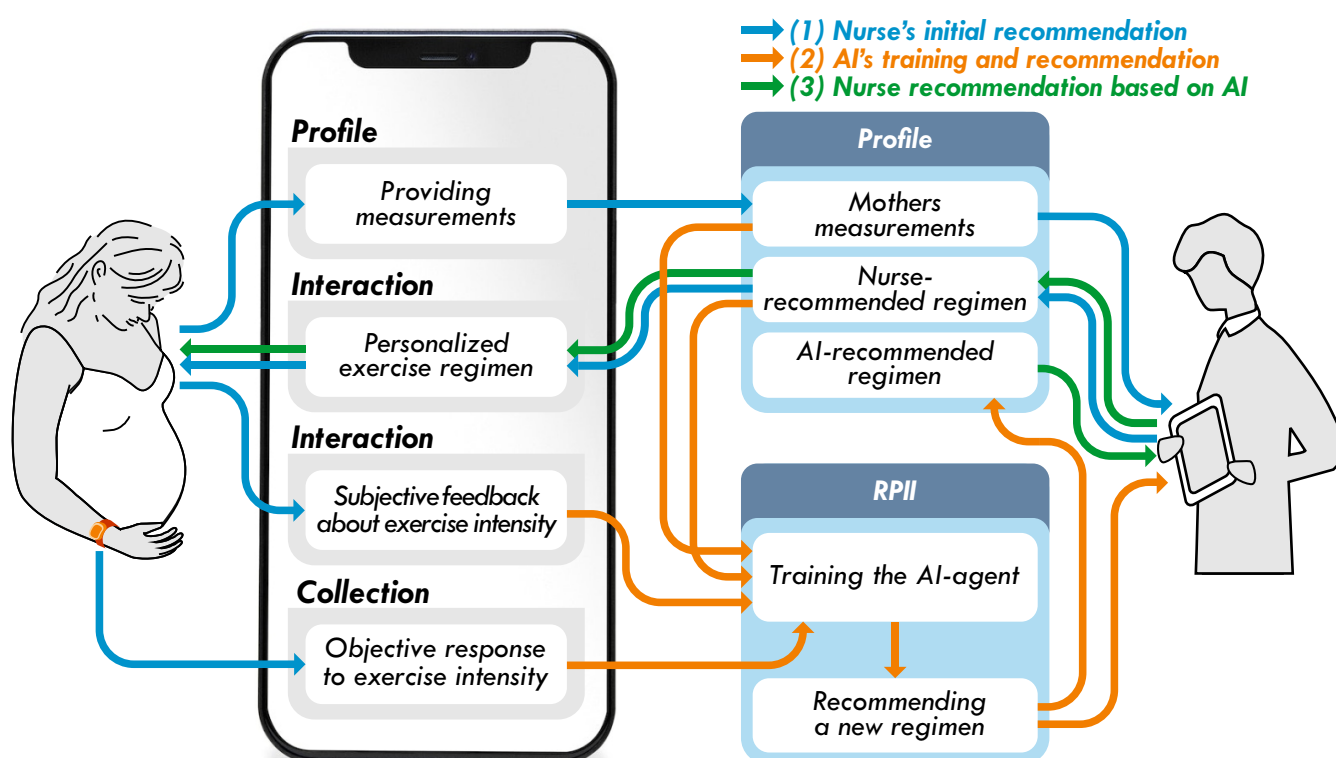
(1) Nurse's initial recommendation
(2) AI's training and recommendation
(3) Nurse recommendation based on AI

Profile

Providing measurements

Interaction

Personalized exercise regimen

Interaction

Subjective feedback about exercise intensity

Collection

Objective response to exercise intensity

Profile

Mothers measurements

Nurse-recommended regimen

AI-recommended regimen

RPII

Training the AI-agent

Recommending a new regimen